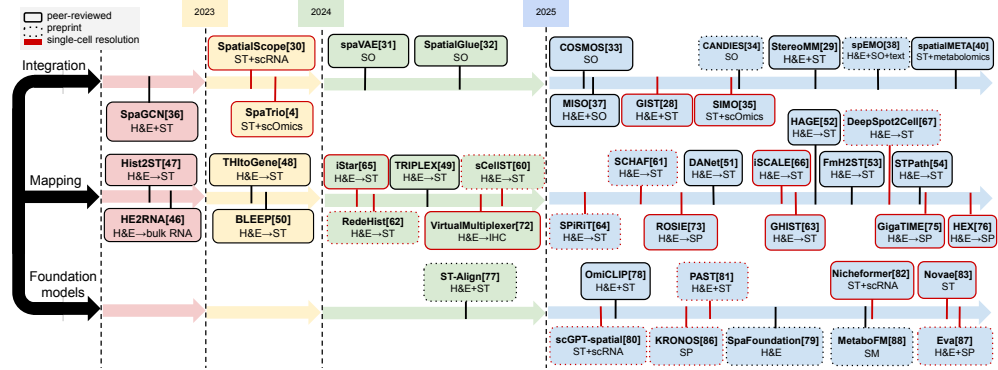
peer-reviewed
preprint
single-cell resolution

2023
2024
2025

Integration

SpatialScope[30]
ST+scRNA

spaVAE[31]
SO

SpatialGlue[32]
SO

COSMOS[33]
SO

CANDIES[34]
SO

StereoMM[29]
H&E+ST

spEMO[38]
H&E+SO+text

spatialMETA[40]
ST+metabolomics

SpaGCN[36]
H&E+ST

SpaTrio[4]
ST+scOmics

MISO[37]
H&E+SO

GIST[28]
H&E+ST

SIMO[35]
ST+scOmics

HAGE[52]
H&E→ST

DeepSpot2Cell[67]
H&E→ST

Mapping

Hist2ST[47]
H&E→ST

THItoGene[48]
H&E→ST

iStar[65]
H&E→ST

TRIPLEX[49]
H&E→ST

sCellST[60]
H&E→ST

SCHAF[61]
H&E→ST

DANet[51]
H&E→ST

iSCALE[66]
H&E→ST

FmH2ST[53]
H&E→ST

STPath[54]
H&E→ST

HE2RNA[46]
H&E→bulk RNA

BLEEP[50]
H&E→ST

RedeHist[62]
H&E→ST

VirtualMultiplexer[72]
H&E→IHC

SPiRiT[64]
H&E→ST

ROSIE[73]
H&E→SP

GHIST[63]
H&E→ST

GigaTIME[75]
H&E→SP

HEX[76]
H&E→SP

Foundation models

ST-Align[77]
H&E+ST

OmiCLIP[78]
H&E+ST

PAST[81]
H&E+ST

Nicheformer[82]
ST+scRNA

Novae[83]
ST

scGPT-spatial[80]
ST+scRNA

KRONOS[86]
SP

SpaFoundation[79]
H&E

MetaboFM[88]
SM

Eva[87]
H&E+SP